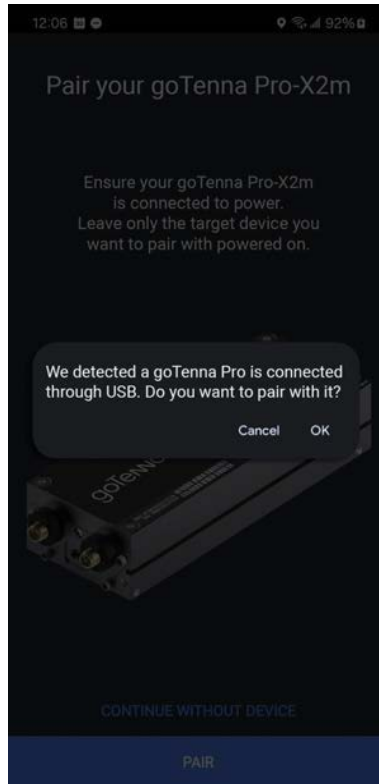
12:06 92%

Pair your goTenna Pro-X2m

Ensure your goTenna Pro-X2m is connected to power. Leave only the target device you want to pair with powered on.

We detected a goTenna Pro is connected through USB. Do you want to pair with it?

Cancel OK

goTenna

CONTINUE WITHOUT DEVICE

PAIR